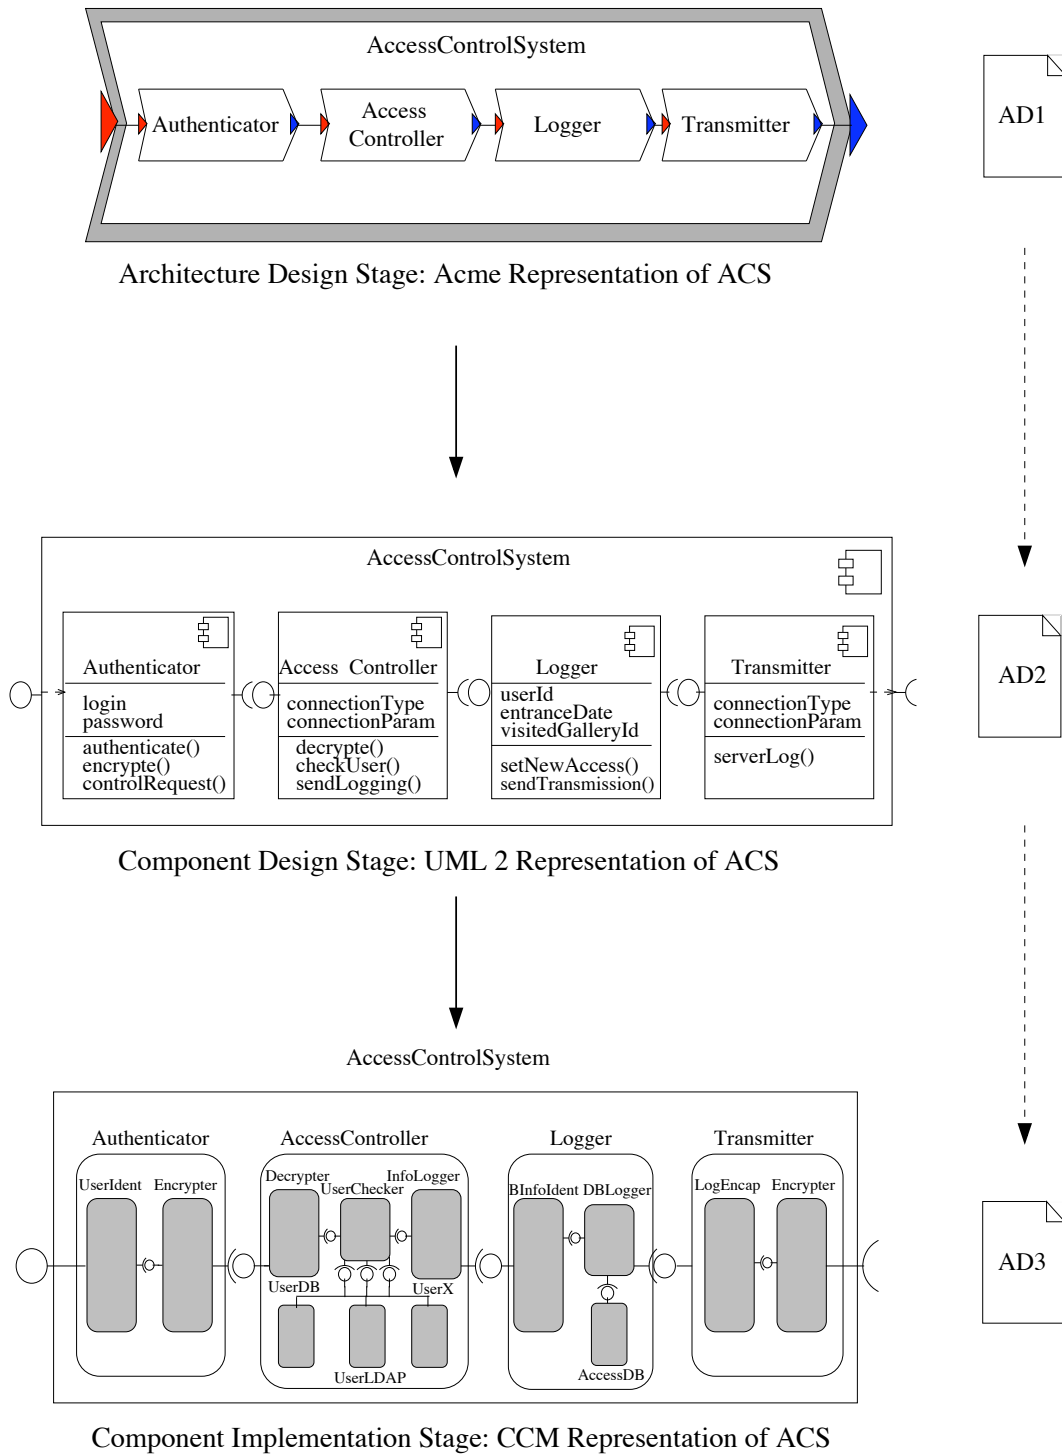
AccessControlSystem

Authenticator

Access Controller

Logger

Transmitter

AD1

Architecture Design Stage: Acme Representation of ACS

AccessControlSystem

Authenticator
login
password
authenticate()
encrypte()
controlRequest()

Access Controller
connectionType
connectionParam
decrypte()
checkUser()
sendLogging()

Logger
userId
entranceDate
visitedGalleryId
setNewAccess()
sendTransmission()

Transmitter
connectionType
connectionParam
serverLog()

AD2

Component Design Stage: UML 2 Representation of ACS

AccessControlSystem

Authenticator
UserIdent
Encrypter

AccessController
Decrypter
UserChecker
InfoLogger
UserDB
UserX
UserLDAP

Logger
BInfoIdent
DBLogger
AccessDB

Transmitter
LogEncap
Encrypter

AD3

Component Implementation Stage: CCM Representation of ACS